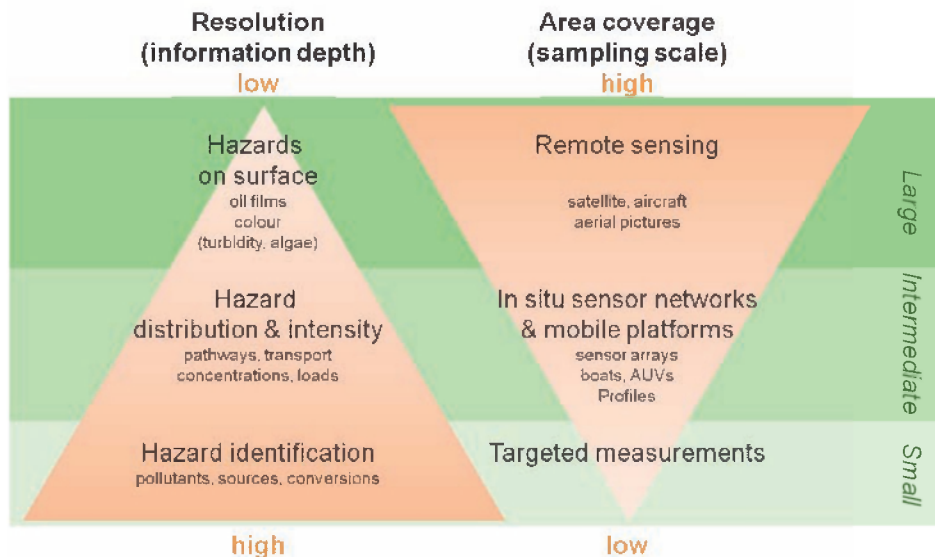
Resolution (information depth)

low

Area coverage (sampling scale)

high

Hazards on surface
oil films
colour
(turbidity, algae)

Remote sensing
satellite, aircraft
aerial pictures

Large

Hazard distribution & intensity
pathways, transport
concentrations, loads

In situ sensor networks & mobile platforms
sensor arrays
boats, AUVs
Profiles

Intermediate

Hazard identification
pollutants, sources, conversions

Targeted measurements

Small

high

low